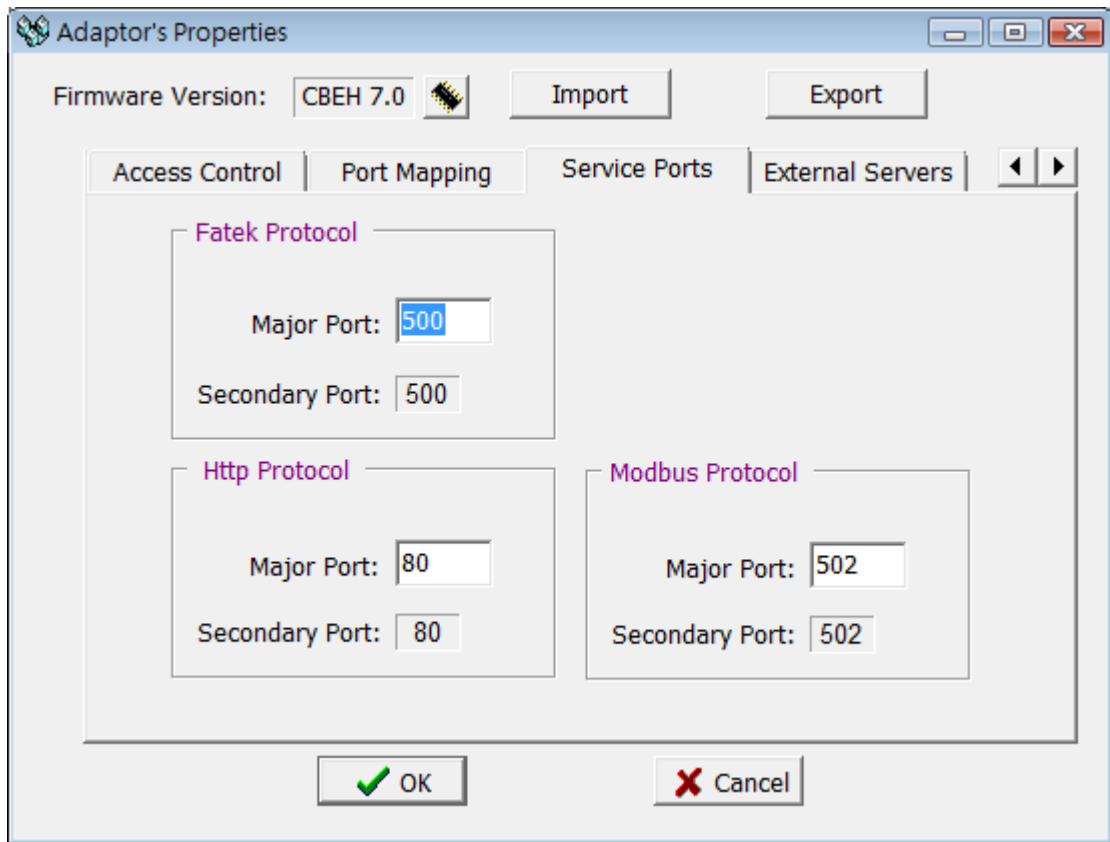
Adaptor's Properties

Firmware Version: CBEH 7.0

Import

Export

Access Control

Port Mapping

Service Ports

External Servers

Fatek Protocol

Major Port: 500

Secondary Port: 500

Http Protocol

Major Port: 80

Secondary Port: 80

Modbus Protocol

Major Port: 502

Secondary Port: 502

OK

Cancel